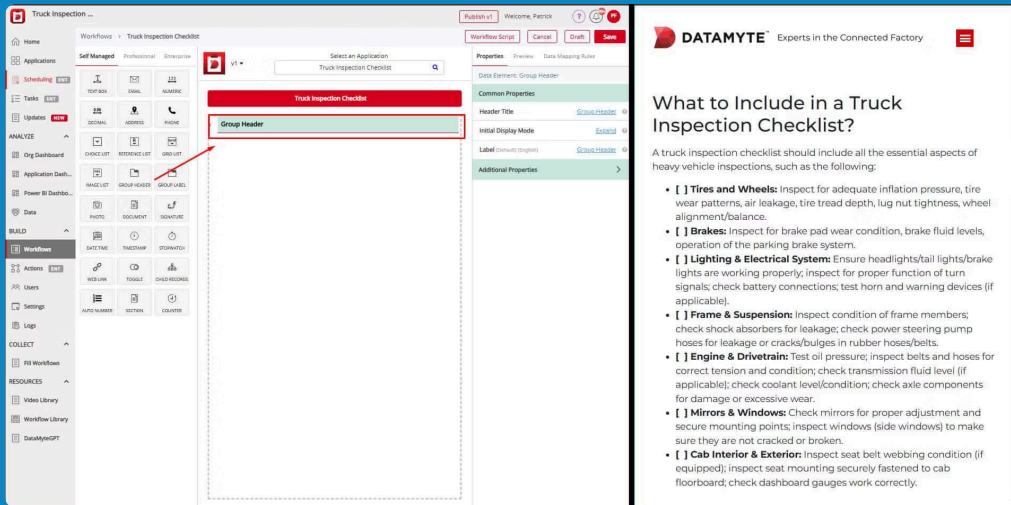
Truck Inspection ...

Publish v1 Welcome, Patrick ? PF

Workflows > Truck Inspection Checklist

Workflow Script Cancel Draft Save

Home
Applications
Scheduling BETA
Tasks BETA
Updates NEW
ANALYZE
Org Dashboard
Application Dash...
Power BI Dashbo...
Data
BUILD
Workflows
Actions BETA
Users
Settings
Logs
COLLECT
Fill Workflows
RESOURCES
Video Library
Workflow Library
DataMyteGPT

Self Managed Professional Enterprise

TEXT BOX EMAIL NUMERIC
DECIMAL ADDRESS PHONE
CHOICE LIST REFERENCE LIST GRID LIST
IMAGE LIST GROUP HEADER GROUP LABEL
PHOTO DOCUMENT SIGNATURE
DATE TIME TIMESTAMP STOPWATCH
WEB LINK TOGGLE CHILD RECORDS
AUTO NUMBER SECTION COUNTER

v1

Select an Application
Truck Inspection Checklist

Truck Inspection Checklist

Group Header

Properties Preview Data Mapping Rules

Data Element: Group Header

Common Properties

Header Title Group Header

Initial Display Mode Expand

Label (Default) (English) Group Header

Additional Properties

DATAMYTE Experts in the Connected Factory

What to Include in a Truck Inspection Checklist?

A truck inspection checklist should include all the essential aspects of heavy vehicle inspections, such as the following:

• [ ] Tires and Wheels: Inspect for adequate inflation pressure, tire wear patterns, air leakage, tire tread depth, lug nut tightness, wheel alignment/balance.
• [ ] Brakes: Inspect for brake pad wear condition, brake fluid levels, operation of the parking brake system.
• [ ] Lighting & Electrical System: Ensure headlights/tail lights/brake lights are working properly; inspect for proper function of turn signals; check battery connections; test horn and warning devices (if applicable).
• [ ] Frame & Suspension: Inspect condition of frame members; check shock absorbers for leakage; check power steering pump hoses for leakage or cracks/bulges in rubber hoses/belts.
• [ ] Engine & Drivetrain: Test oil pressure; inspect belts and hoses for correct tension and condition; check transmission fluid level (if applicable); check coolant level/condition; check axle components for damage or excessive wear.
• [ ] Mirrors & Windows: Check mirrors for proper adjustment and secure mounting points; inspect windows (side windows) to make sure they are not cracked or broken.
• [ ] Cab Interior & Exterior: Inspect seat belt webbing condition (if equipped); inspect seat mounting securely fastened to cab floorboard; check dashboard gauges work correctly.